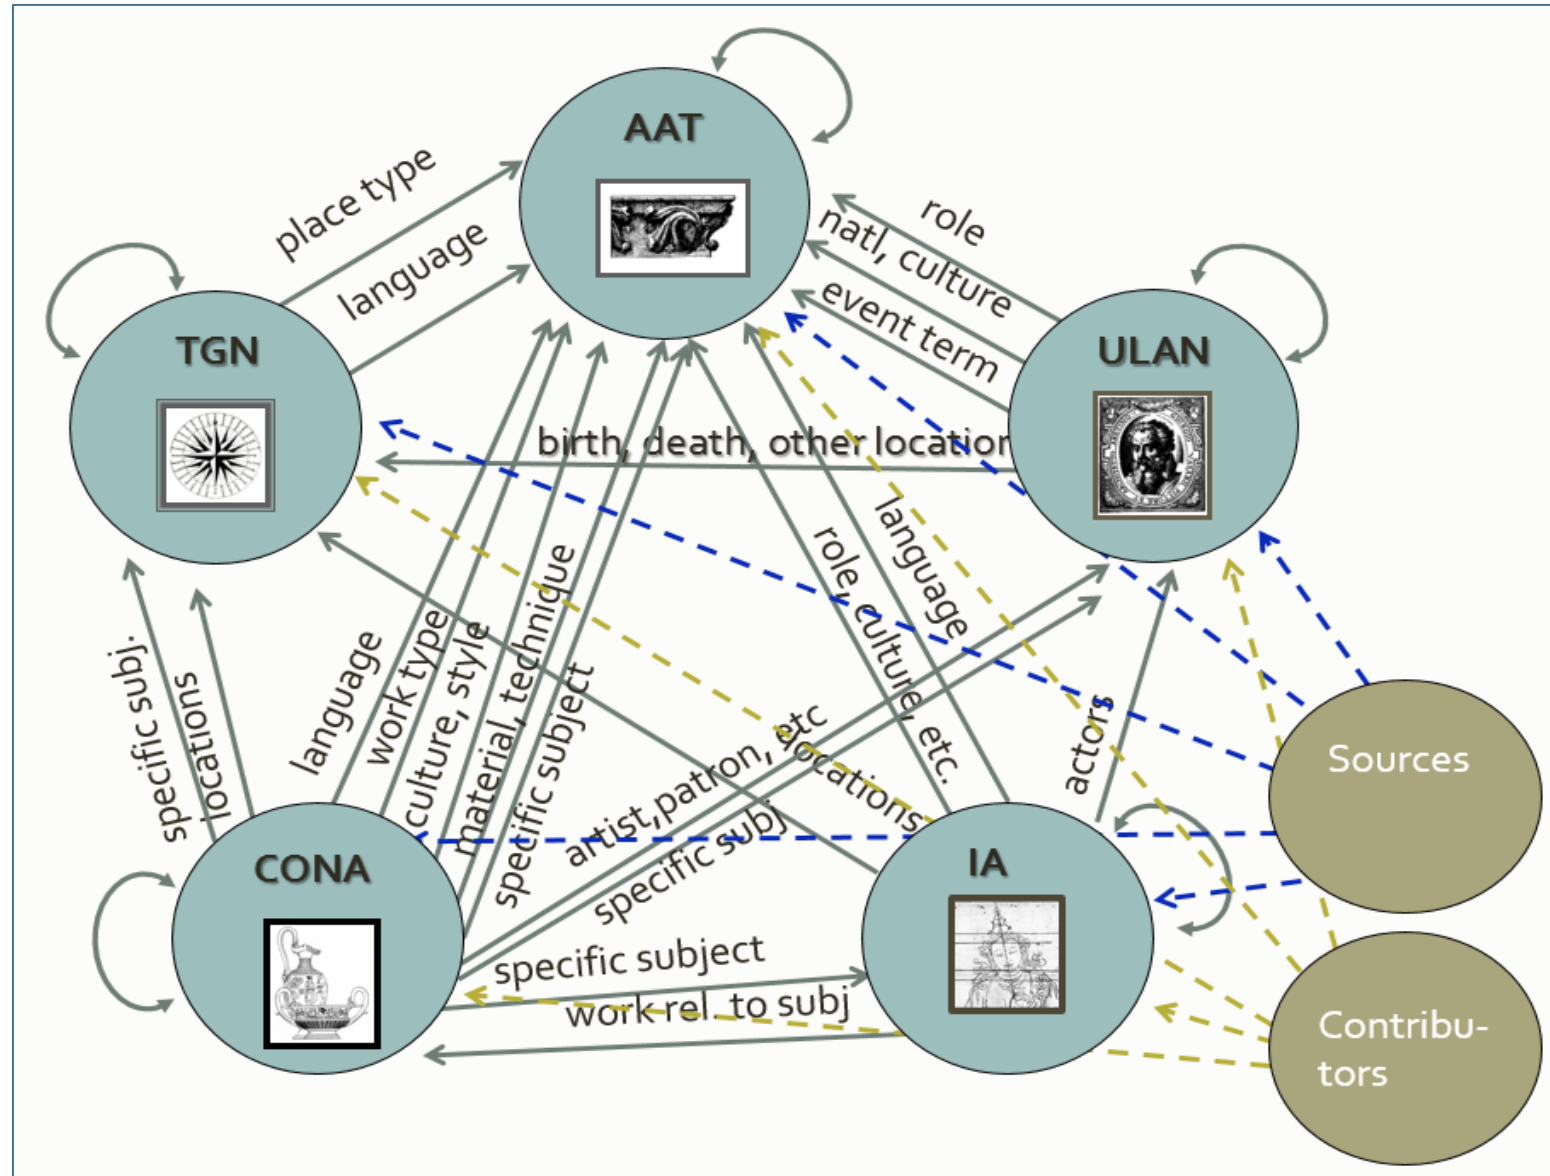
AAT

TGN

ULAN

CONA

IA

Sources

Contribu-
tors

place type
language
role
natl, culture
event term
birth, death, other location
specific subj.
locations
language
work type
culture, style
material, technique
specific subject
role, culture, etc.
language
artist, patron, etc
locations
specific subj
actors
specific subject
work rel. to subj